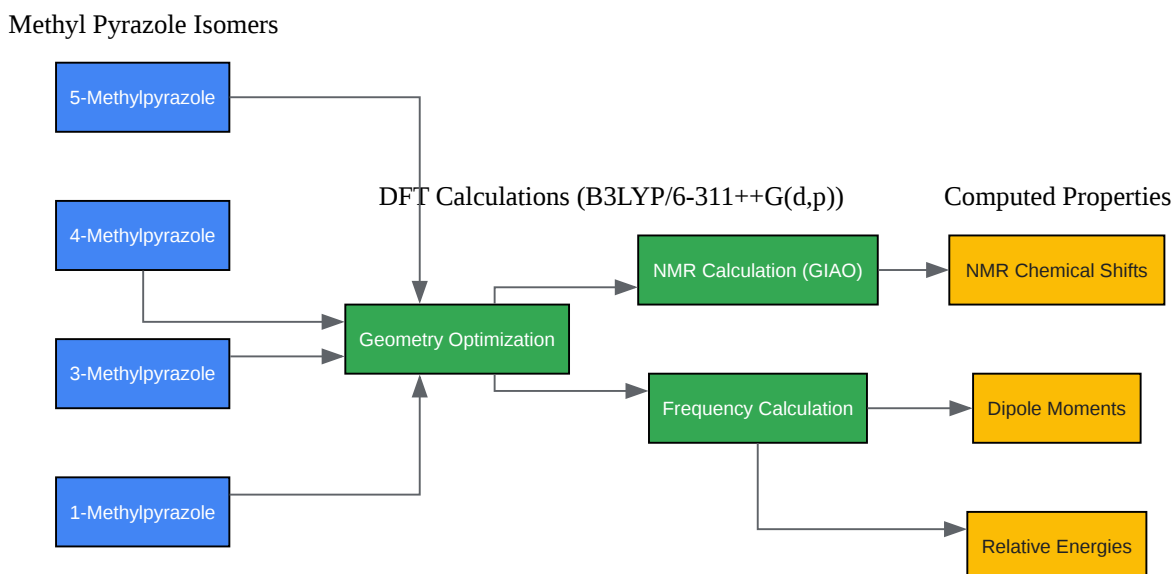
Methyl Pyrazole Isomers

5-Methylpyrazole

4-Methylpyrazole

3-Methylpyrazole

1-Methylpyrazole

DFT Calculations (B3LYP/6-311++G(d,p))

Geometry Optimization

NMR Calculation (GIAO)

Frequency Calculation

Computed Properties

NMR Chemical Shifts

Dipole Moments

Relative Energies